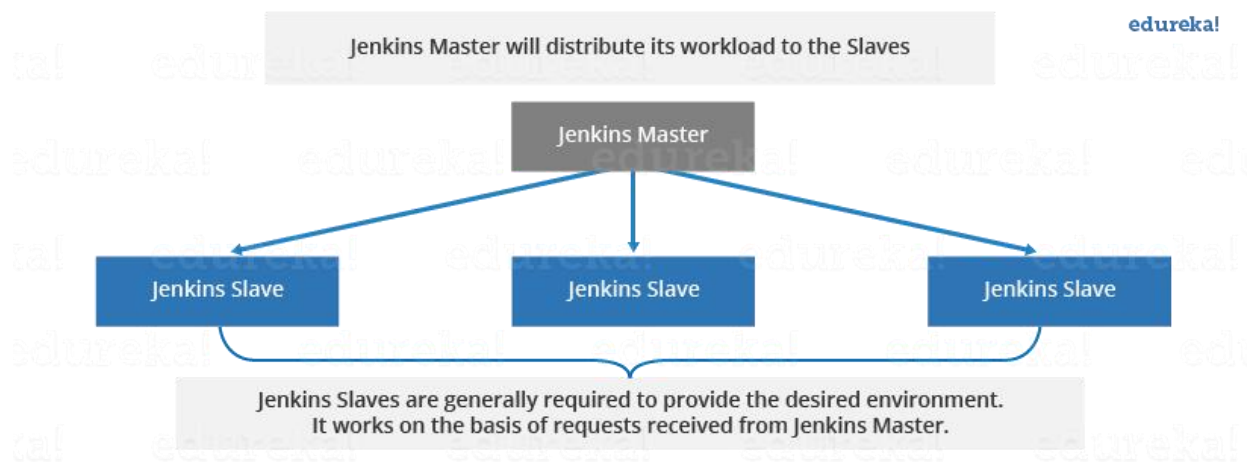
edureka!

Jenkins Master will distribute its workload to the Slaves

Jenkins Master

Jenkins Slave

Jenkins Slave

Jenkins Slave

Jenkins Slaves are generally required to provide the desired environment. It works on the basis of requests received from Jenkins Master.